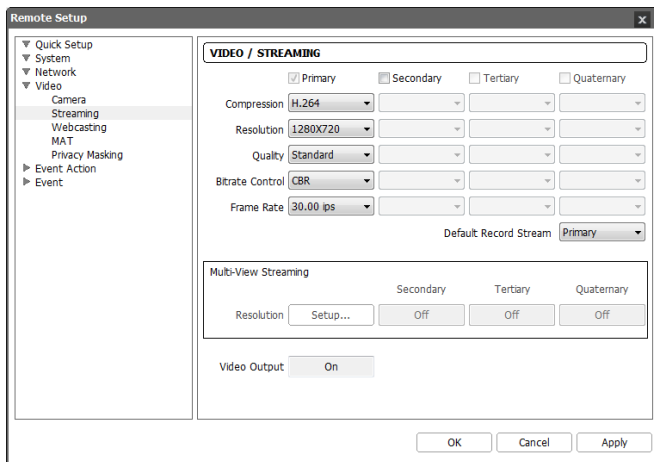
Remote Setup

▼ Quick Setup
▼ System
▼ Network
▼ Video
Camera
Streaming
Webcasting
MAT
Privacy Masking
▶ Event Action
▶ Event

VIDEO / STREAMING

| | Primary | Secondary | Tertiary | Quaternary |
|---|---|---|---|---|
| Compression | H.264 | | | |
| Resolution | 1280X720 | | | |
| Quality | Standard | | | |
| Bitrate Control | CBR | | | |
| Frame Rate | 30.00 ips | | | |

Default Record Stream Primary

Multi-View Streaming

| | | Secondary | Tertiary | Quaternary |
|---|---|---|---|---|
| Resolution | Setup... | Off | Off | Off |

Video Output On

OK Cancel Apply